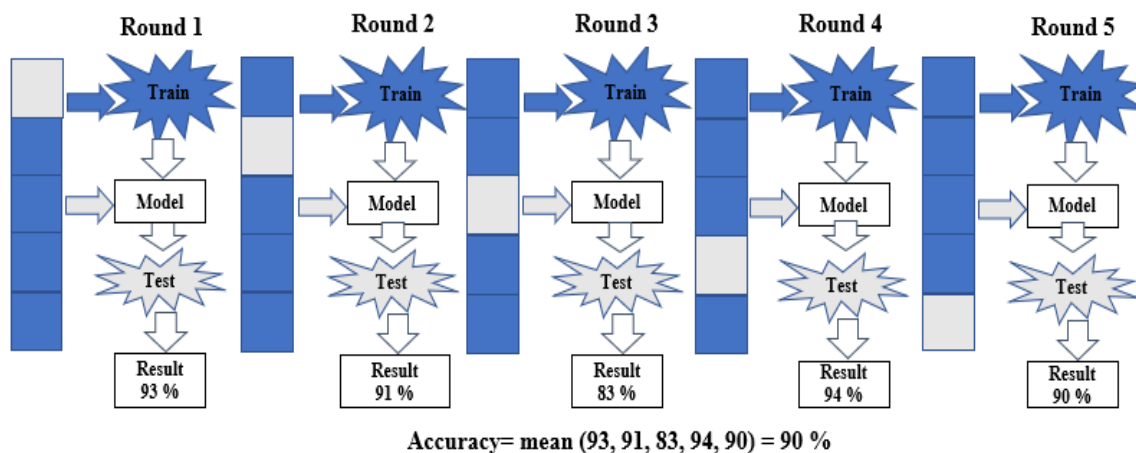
Round 1

Train

Model

Test

Result
93 %

Round 2

Train

Model

Test

Result
91 %

Round 3

Train

Model

Test

Result
83 %

Round 4

Train

Model

Test

Result
94 %

Round 5

Train

Model

Test

Result
90 %

Accuracy= mean (93, 91, 83, 94, 90) = 90 %